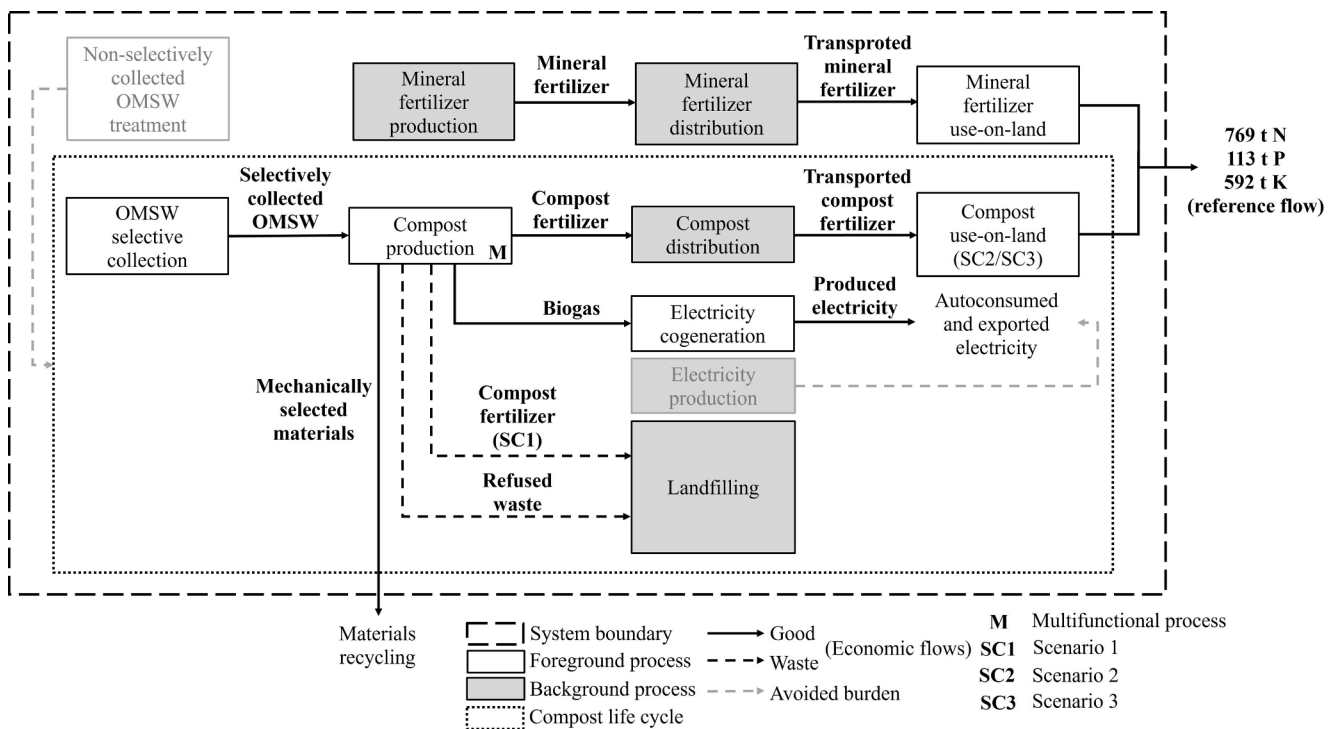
Non-selectively collected OMSW treatment

Mineral fertilizer production

Mineral fertilizer

Mineral fertilizer distribution

Transproted mineral fertilizer

Mineral fertilizer use-on-land

769 t N
113 t P
592 t K
(reference flow)

OMSW selective collection

Selectively collected OMSW

Compost production M

Compost fertilizer

Compost distribution

Transported compost fertilizer

Compost use-on-land (SC2/SC3)

Biogas

Electricity cogeneration

Produced electricity

Autoconsumed and exported electricity

Electricity production

Mechanically selected materials

Compost fertilizer (SC1)

Refused waste

Landfilling

Materials recycling

System boundary

Foreground process

Background process

Compost life cycle

Good

Waste

(Economic flows)

Avoided burden

M Multifunctional process
SC1 Scenario 1
SC2 Scenario 2
SC3 Scenario 3